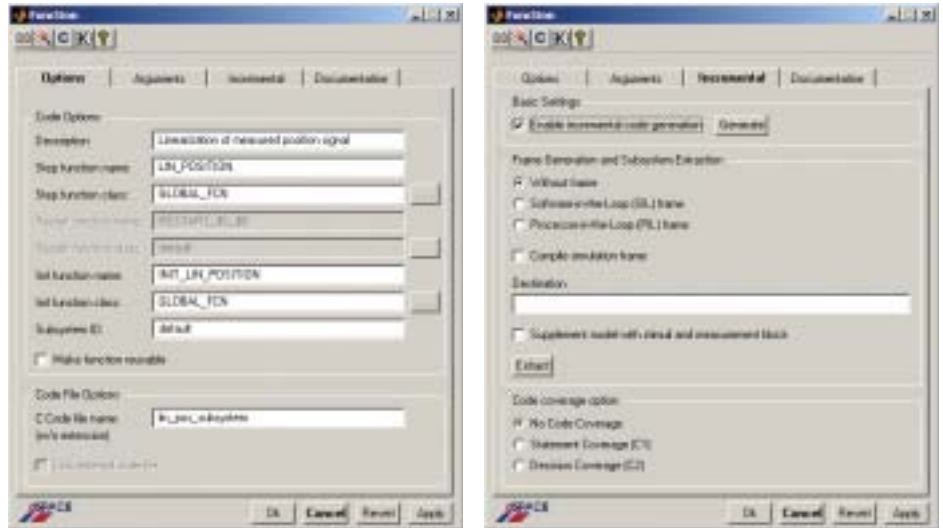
Function

Options | Arguments | Incremental | Documentation

Code Options

Description: Linearization of measured position signal

Step function name: LIN_POSITION

Step function class: GLOBAL_FCN

Restart function name: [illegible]

Restart function class: default

Init function name: INIT_LIN_POSITION

Init function class: GLOBAL_FCN

Subsystem ID: default

Make function reusable

Code File Options

C Code file name (w/o extension): lin_pos_subsystem

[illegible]

dSPACE

Ok | Cancel | Revert | Apply

Function

Options | Arguments | Incremental | Documentation

Basic Settings

Enable incremental code generation | Generate

Frame Generation and Subsystem Extraction

Without frame

Software-in-the-Loop (SIL) frame

Processor-in-the-Loop (PIL) frame

Compile simulation frame

Destination

Supplement model with stimuli and measurement block

Extract

Code coverage option

No Code Coverage

Statement Coverage (C1)

Decision Coverage (C2)

dSPACE

Ok | Cancel | Revert | Apply